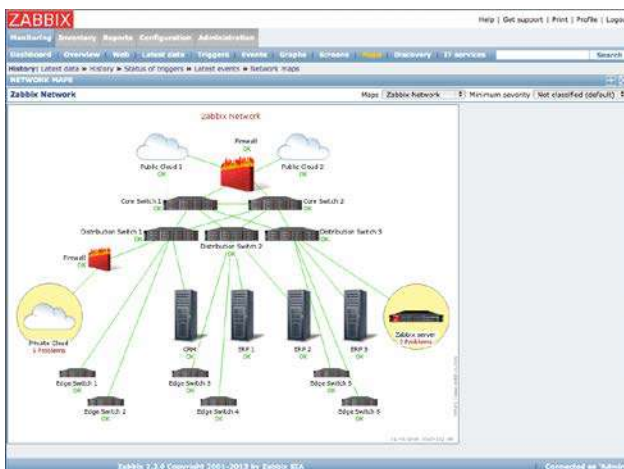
ZABBIX

Help | Get support | Print | Profile | Logo

Monitoring Inventory Reports Configuration Administration

Dashboard Overview Web Latest data Triggers Events Graphs Screens Maps Discovery IT services

Search

History: Latest data » History » Status of triggers » Latest events » Network maps

NETWORK MAPS

Zabbix Network

Maps Zabbix Network Minimum severity Not classified (default)

Zabbix Network

Firewall
OK

Public Cloud 1
OK

Public Cloud 2
OK

Core Switch 1
OK

Core Switch 2
OK

Distribution Switch 1
OK

Distribution Switch 2
OK

Distribution Switch 3
OK

Firewall
OK

Private Cloud
1 Problems

CRM
OK

ERP 1
OK

ERP 2
OK

ERP 3
OK

Zabbix server
1 Problems

Edge Switch 1
OK

Edge Switch 2
OK

Edge Switch 3
OK

Edge Switch 4
OK

Edge Switch 5
OK

Edge Switch 6
OK

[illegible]

Zabbix 2.2.4 Copyright 2001-2013 by Zabbix SIA

Connected as 'Admin'